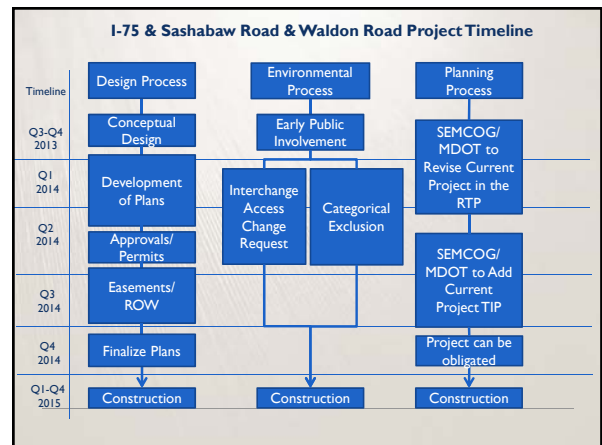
I-75 & Sashabaw Road & Waldon Road Project Timeline

Timeline

Q3-Q4 2013

Q1 2014

Q2 2014

Q3 2014

Q4 2014

Q1-Q4 2015

Design Process

Conceptual Design

Development of Plans

Approvals/ Permits

Easements/ ROW

Finalize Plans

Construction

Environmental Process

Early Public Involvement

Interchange Access Change Request

Categorical Exclusion

Construction

Planning Process

SEMCOG/ MDOT to Revise Current Project in the RTP

SEMCOG/ MDOT to Add Current Project TIP

Project can be obligated

Construction